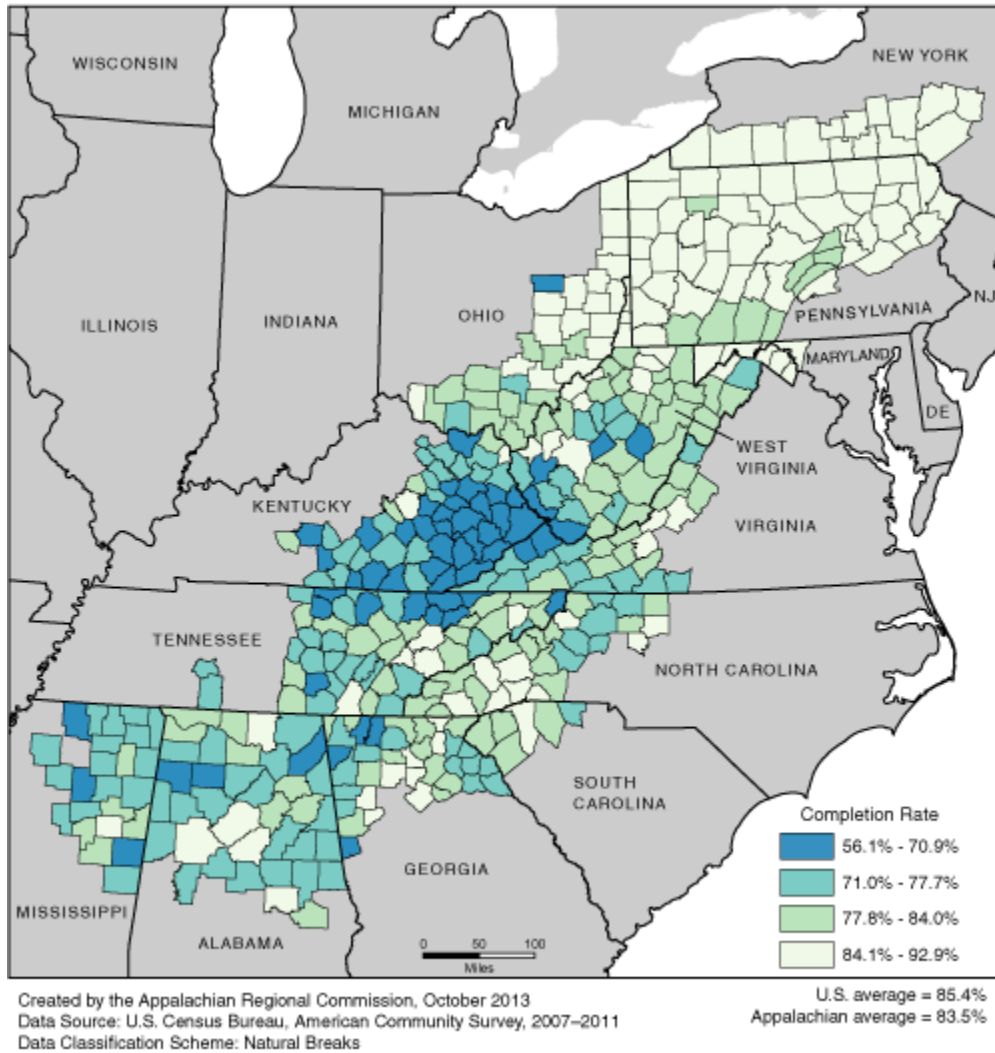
WISCONSIN
NEW YORK
MICHIGAN
ILLINOIS
INDIANA
OHIO
PENNSYLVANIA
NJ
MARYLAND
DE
WEST VIRGINIA
KENTUCKY
VIRGINIA
TENNESSEE
NORTH CAROLINA
SOUTH CAROLINA
GEORGIA
MISSISSIPPI
ALABAMA

0 50 100
Miles

Completion Rate
56.1% - 70.9%
71.0% - 77.7%
77.8% - 84.0%
84.1% - 92.9%

Created by the Appalachian Regional Commission, October 2013
Data Source: U.S. Census Bureau, American Community Survey, 2007–2011
Data Classification Scheme: Natural Breaks

U.S. average = 85.4%
Appalachian average = 83.5%